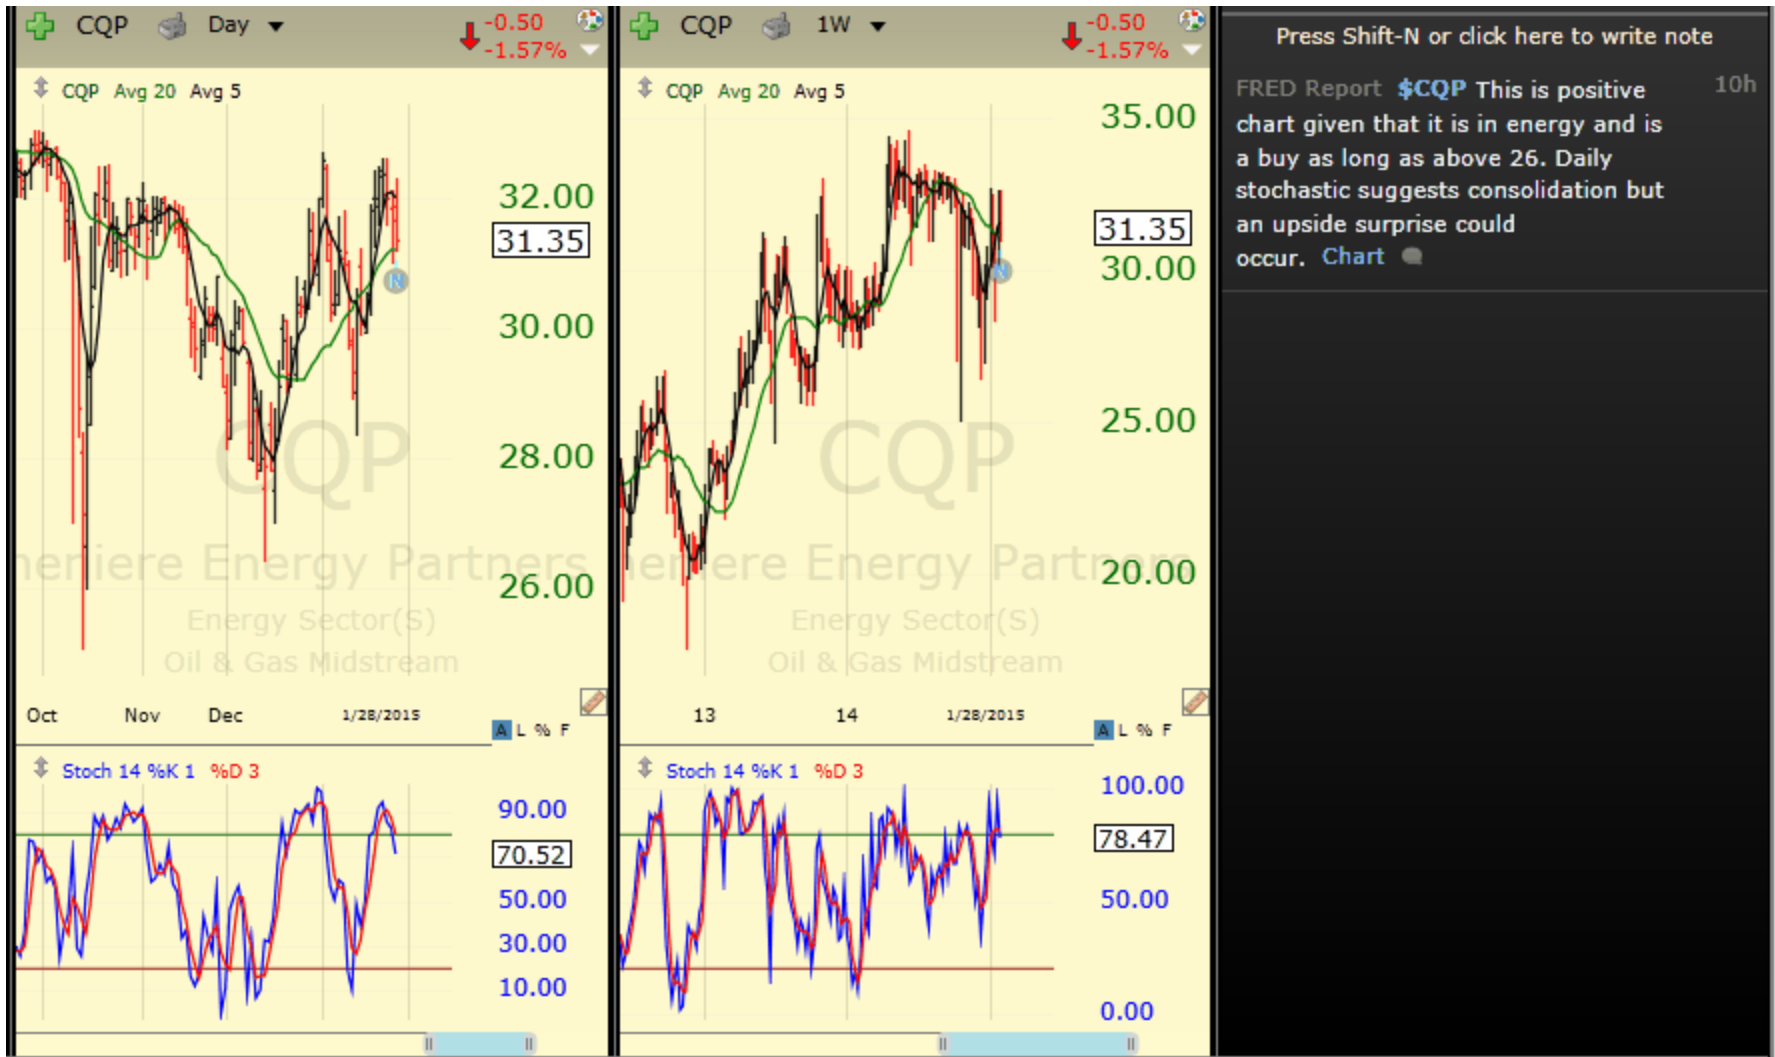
CQP Day -0.50 -1.57%

CQP Avg 20 Avg 5

32.00
31.35
30.00
28.00
26.00

CQP
heniere Energy Partners
Energy Sector(S)
Oil & Gas Midstream

Oct Nov Dec 1/28/2015

A L % F

Stoch 14 %K 1 %D 3

90.00
70.52
50.00
30.00
10.00

CQP 1W -0.50 -1.57%

CQP Avg 20 Avg 5

35.00
31.35
30.00
25.00
20.00

CQP
heniere Energy Partners
Energy Sector(S)
Oil & Gas Midstream

13 14 1/28/2015

A L % F

Stoch 14 %K 1 %D 3

100.00
78.47
50.00
0.00

Press Shift-N or click here to write note

FRED Report $CQP This is positive chart given that it is in energy and is a buy as long as above 26. Daily stochastic suggests consolidation but an upside surprise could occur. Chart 10h